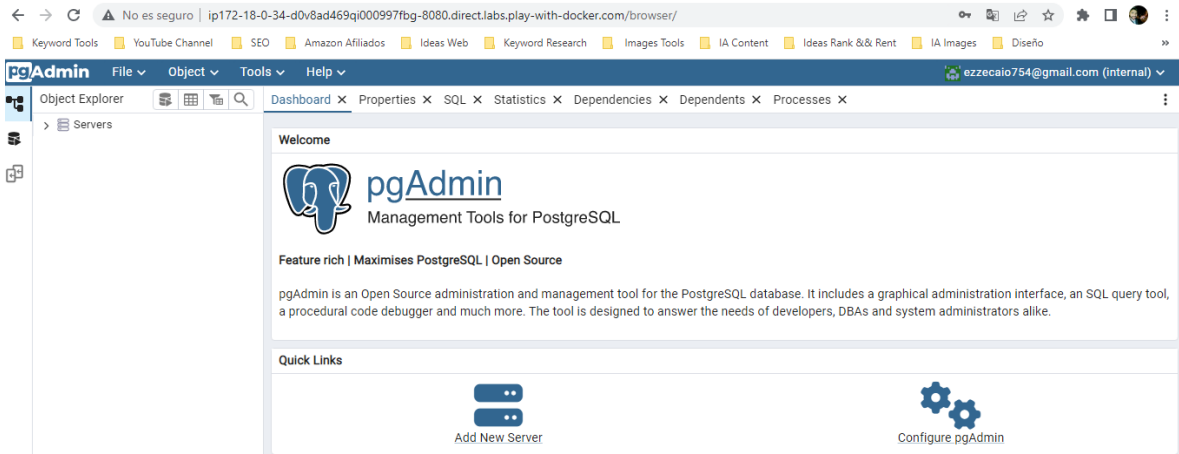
No es seguro | ip172-18-0-34-d0v8ad469qi000997fbg-8080.direct.labs.play-with-docker.com/browser/

Keyword Tools YouTube Channel SEO Amazon Afiliados Ideas Web Keyword Research Images Tools IA Content Ideas Rank && Rent IA Images Diseño »

pgAdmin File Object Tools Help ezzecaio754@gmail.com (internal)

Object Explorer

Servers

Dashboard Properties SQL Statistics Dependencies Dependents Processes

Welcome

pgAdmin
Management Tools for PostgreSQL

Feature rich | Maximises PostgreSQL | Open Source

pgAdmin is an Open Source administration and management tool for the PostgreSQL database. It includes a graphical administration interface, an SQL query tool, a procedural code debugger and much more. The tool is designed to answer the needs of developers, DBAs and system administrators alike.

Quick Links

Add New Server

Configure pgAdmin